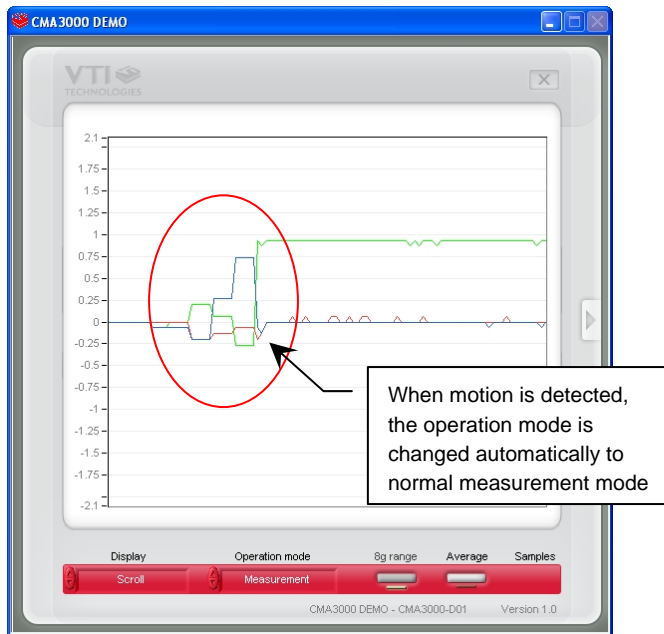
CMA3000 DEMO

VTI TECHNOLOGIES

2.1
1.75
1.5
1.25
1
0.75
0.5
0.25
0
-0.25
-0.5
-0.75
-1
-1.25
-1.5
-1.75
-2.1

When motion is detected, the operation mode is changed automatically to normal measurement mode

Display
Scroll
Operation mode
Measurement
8g range
Average
Samples

CMA3000 DEMO - CMA3000-D01
Version 1.0